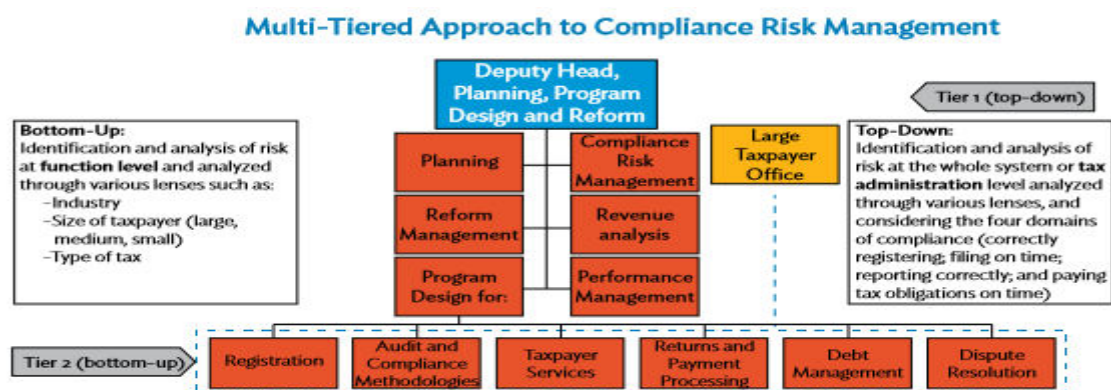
Multi-Tiered Approach to Compliance Risk Management

Deputy Head, Planning, Program Design and Reform

Tier 1 (top-down)

Bottom-Up:
Identification and analysis of risk at function level and analyzed through various lenses such as:
–Industry
–Size of taxpayer (large, medium, small)
–Type of tax

Planning

Compliance Risk Management

Reform Management

Revenue analysis

Program Design for:

Performance Management

Large Taxpayer Office

Top-Down:
Identification and analysis of risk at the whole system or tax administration level analyzed through various lenses, and considering the four domains of compliance (correctly registering; filing on time; reporting correctly; and paying tax obligations on time)

Tier 2 (bottom-up)

Registration

Audit and Compliance Methodologies

Taxpayer Services

Returns and Payment Processing

Debt Management

Dispute Resolution